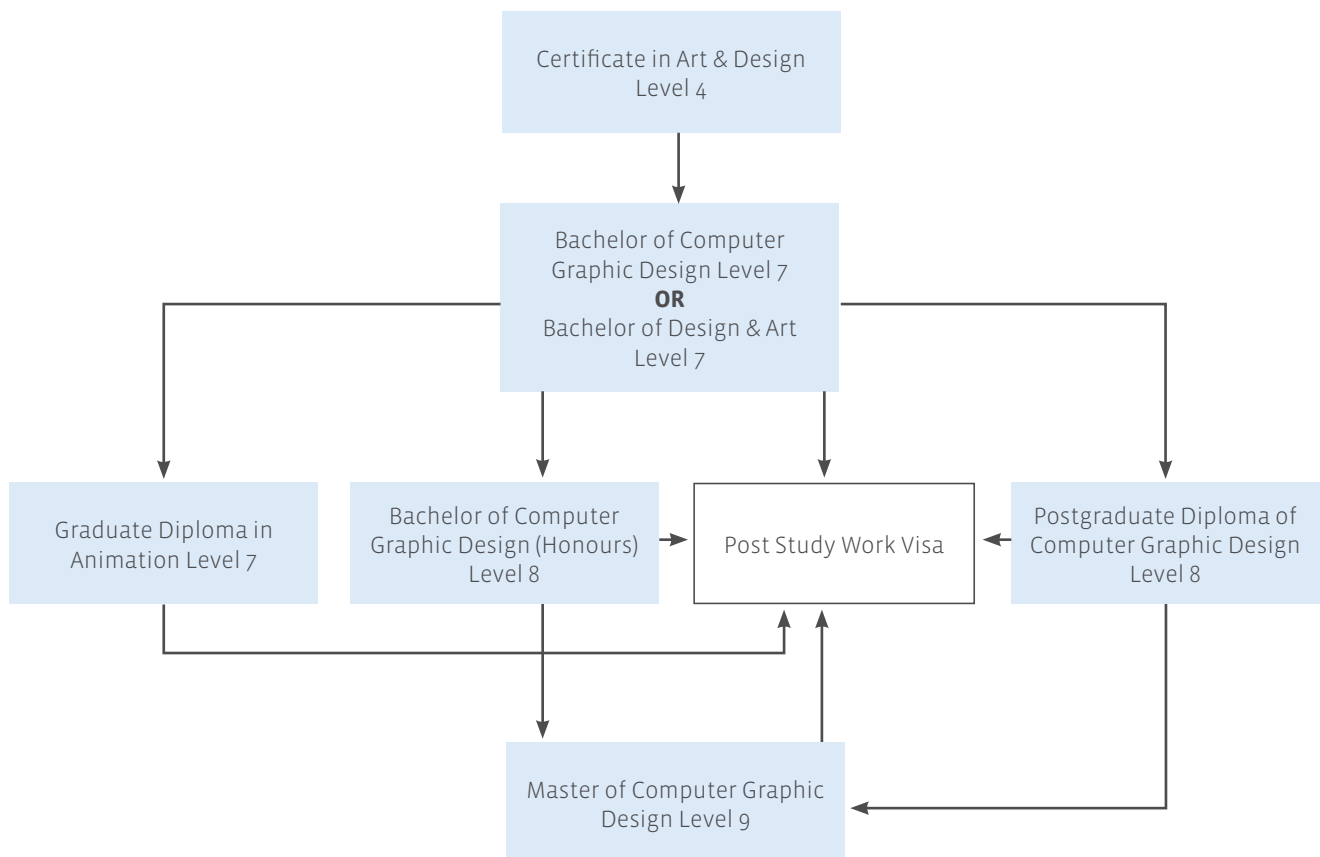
Certificate in Art & Design Level 4

Bachelor of Computer Graphic Design Level 7
**OR**
Bachelor of Design & Art Level 7

Graduate Diploma in Animation Level 7

Bachelor of Computer Graphic Design (Honours) Level 8

Post Study Work Visa

Postgraduate Diploma of Computer Graphic Design Level 8

Master of Computer Graphic Design Level 9